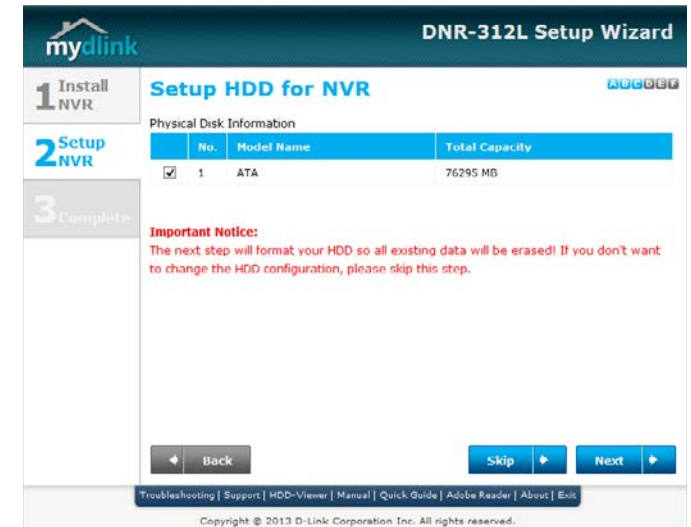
mydlink

DNR-312L Setup Wizard

1 Install NVR

2 Setup NVR

3 Complete

Setup HDD for NVR

ABCDEF

Physical Disk Information

| | No. | Model Name | Total Capacity |
|---|---|---|---|
| ☑ | 1 | ATA | 76295 MB |

Important Notice:
The next step will format your HDD so all existing data will be erased! If you don't want to change the HDD configuration, please skip this step.

Back

Skip

Next

Troubleshooting | Support | HDD-Viewer | Manual | Quick Guide | Adobe Reader | About | Exit

Copyright © 2013 D-Link Corporation Inc. All rights reserved.